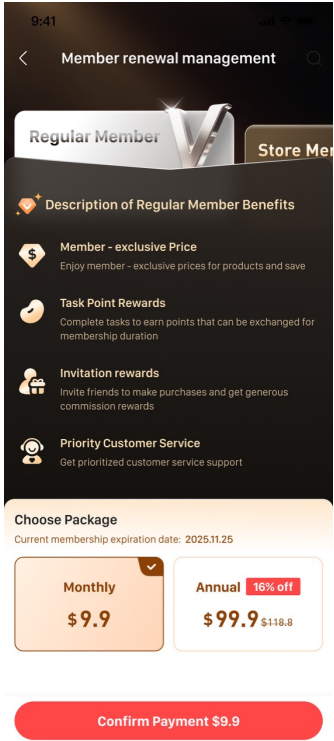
9:41

Member renewal management

Regular Member

Store Me

Description of Regular Member Benefits

Member - exclusive Price
Enjoy member - exclusive prices for products and save

Task Point Rewards
Complete tasks to earn points that can be exchanged for membership duration

Invitation rewards
Invite friends to make purchases and get generous commission rewards

Priority Customer Service
Get prioritized customer service support

Choose Package
Current membership expiration date: 2025.11.25

Monthly
$9.9

Annual 16% off
$99.9 $118.8

Confirm Payment $9.9